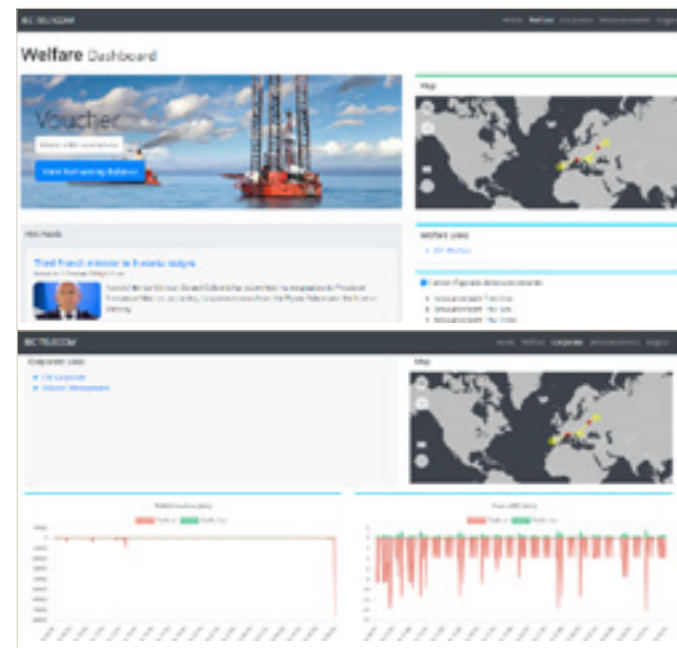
IBC TELECOM

Home Welfare Corporate Announcements Logout

Welfare Dashboard

Voucher

View Remaining Balance

Map

Hot Feeds

Third French minister to threaten resign

Welfare Links

Announcements

IBC TELECOM

Home Welfare Corporate Announcements Logout

Corporate Links

Map